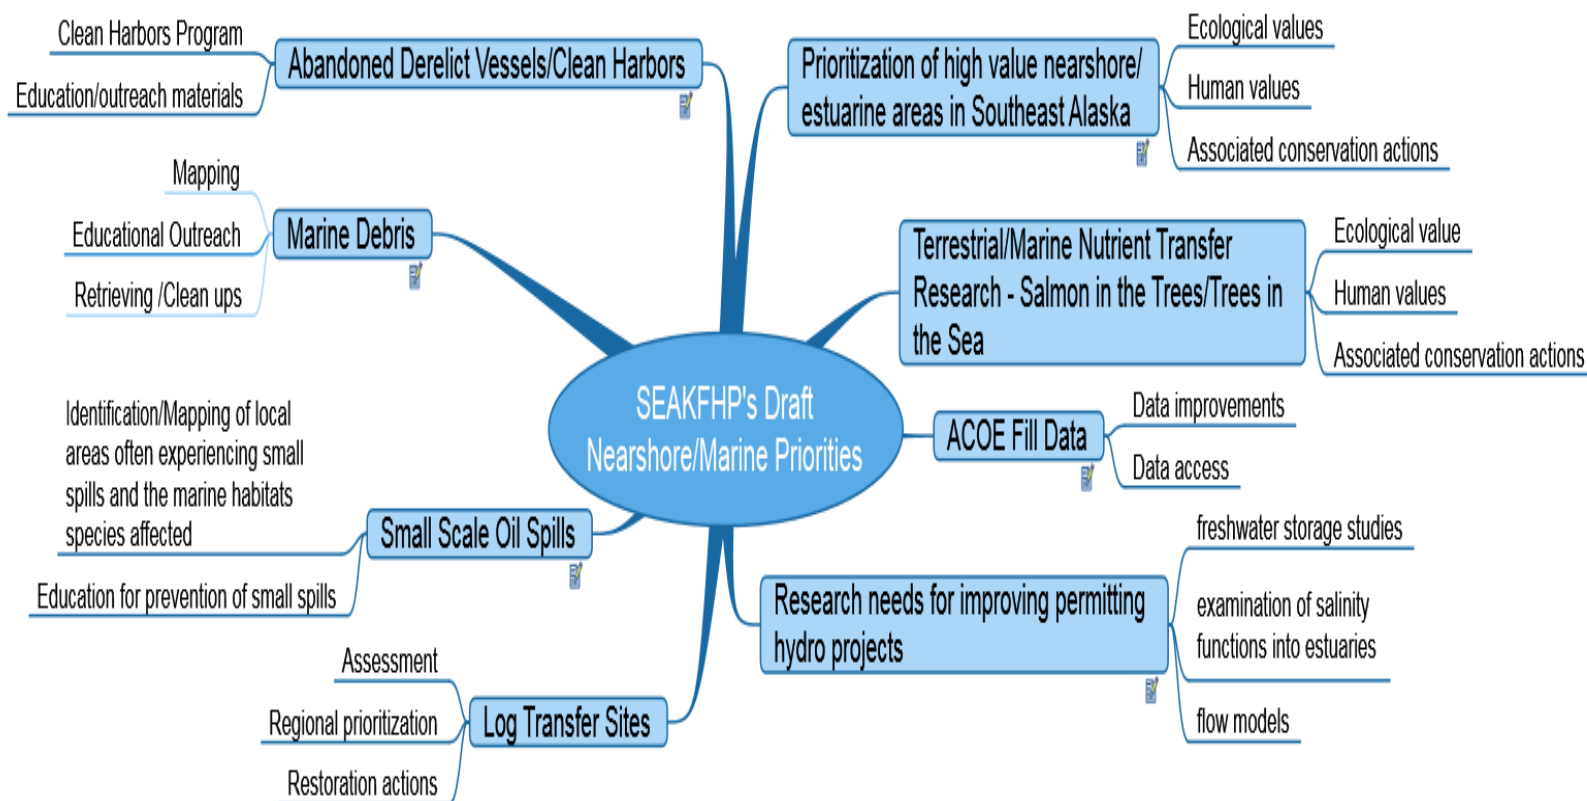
SEAKFHP's Draft Nearshore/Marine Priorities

Abandoned Derelict Vessels/Clean Harbors
Clean Harbors Program
Education/outreach materials

Marine Debris
Mapping
Educational Outreach
Retrieving /Clean ups

Small Scale Oil Spills
Identification/Mapping of local areas often experiencing small spills and the marine habitats species affected
Education for prevention of small spills

Log Transfer Sites
Assessment
Regional prioritization
Restoration actions

Prioritization of high value nearshore/ estuarine areas in Southeast Alaska
Ecological values
Human values
Associated conservation actions

Terrestrial/Marine Nutrient Transfer Research - Salmon in the Trees/Trees in the Sea
Ecological value
Human values
Associated conservation actions

ACOE Fill Data
Data improvements
Data access

Research needs for improving permitting hydro projects
freshwater storage studies
examination of salinity functions into estuaries
flow models